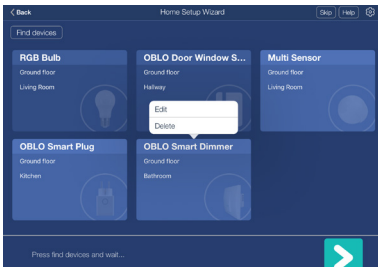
< Back
Home Setup Wizard
Skip
Help

Find devices

RGB Bulb
Ground floor
Living Room

OBLO Door Window S...
Ground floor
Hallway

Multi Sensor
Ground floor
Living Room

Edit
Delete

OBLO Smart Plug
Ground floor
Kitchen

OBLO Smart Dimmer
Ground floor
Bathroom

Press find devices and wait...